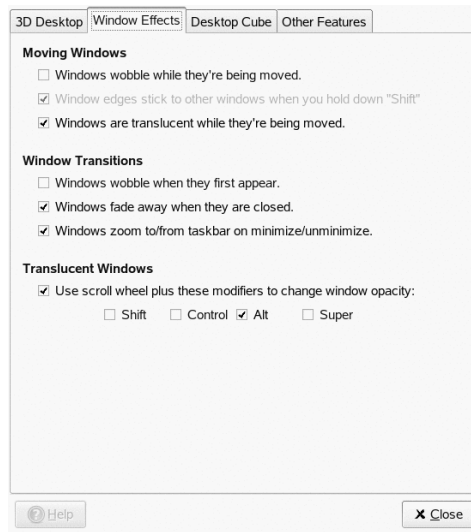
3D Desktop | Window Effects | Desktop Cube | Other Features

Moving Windows

☐ Windows wobble while they're being moved.

☑ Window edges stick to other windows when you hold down "Shift"

☑ Windows are translucent while they're being moved.

Window Transitions

☐ Windows wobble when they first appear.

☑ Windows fade away when they are closed.

☑ Windows zoom to/from taskbar on minimize/unminimize.

Translucent Windows

☑ Use scroll wheel plus these modifiers to change window opacity:

☐ Shift ☐ Control ☑ Alt ☐ Super

Help

Close